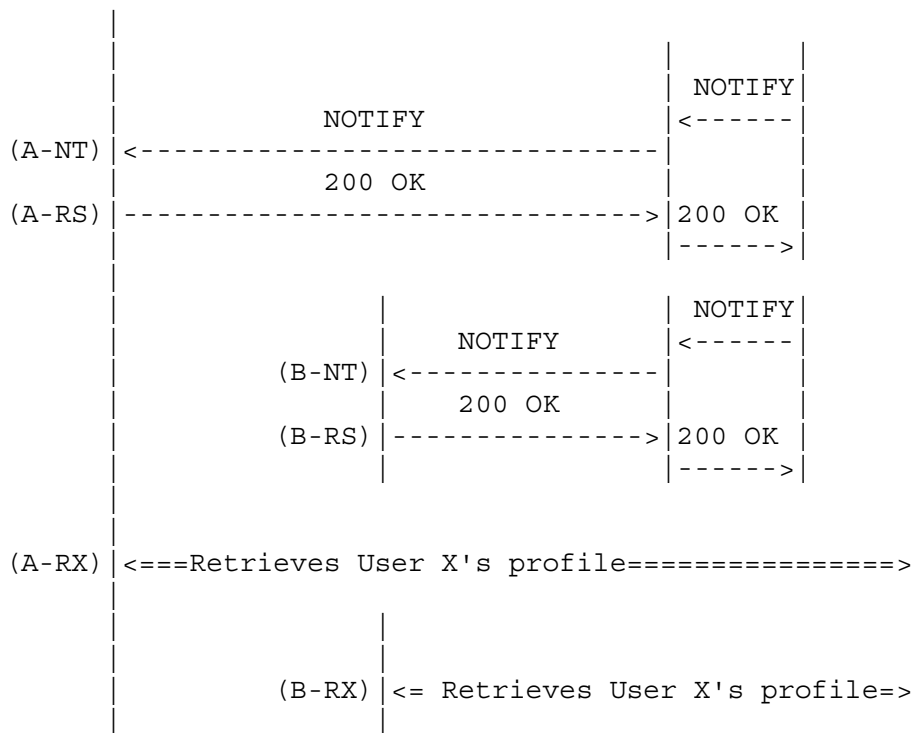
NOTIFY
NOTIFY
(A-NT) <--------------------------------
200 OK
(A-RS) -------------------------------->
200 OK
NOTIFY
NOTIFY
(B-NT) <---------------
200 OK
(B-RS) --------------->
200 OK
(A-RX) <===Retrieves User X's profile===============>
(B-RX) <= Retrieves User X's profile=>